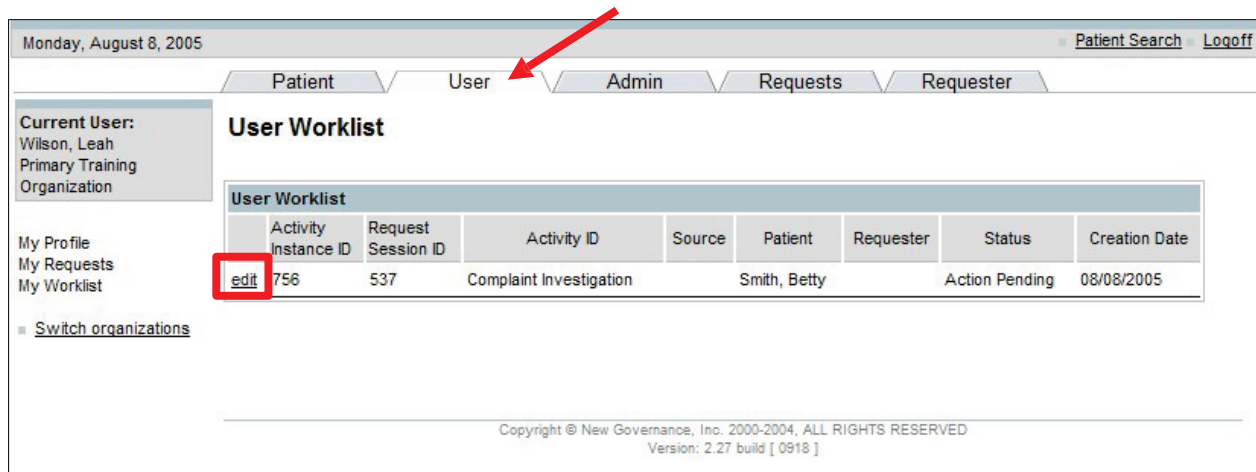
Monday, August 8, 2005

Patient Search Logoff

Patient User Admin Requests Requester

Current User:
Wilson, Leah
Primary Training Organization

My Profile
My Requests
My Worklist

Switch organizations

User Worklist

User Worklist

| | Activity Instance ID | Request Session ID | Activity ID | Source | Patient | Requester | Status | Creation Date |
|---|---|---|---|---|---|---|---|---|
| edit | 756 | 537 | Complaint Investigation | | Smith, Betty | | Action Pending | 08/08/2005 |

Copyright © New Governance, Inc. 2000-2004, ALL RIGHTS RESERVED
Version: 2.27 build [ 0918 ]